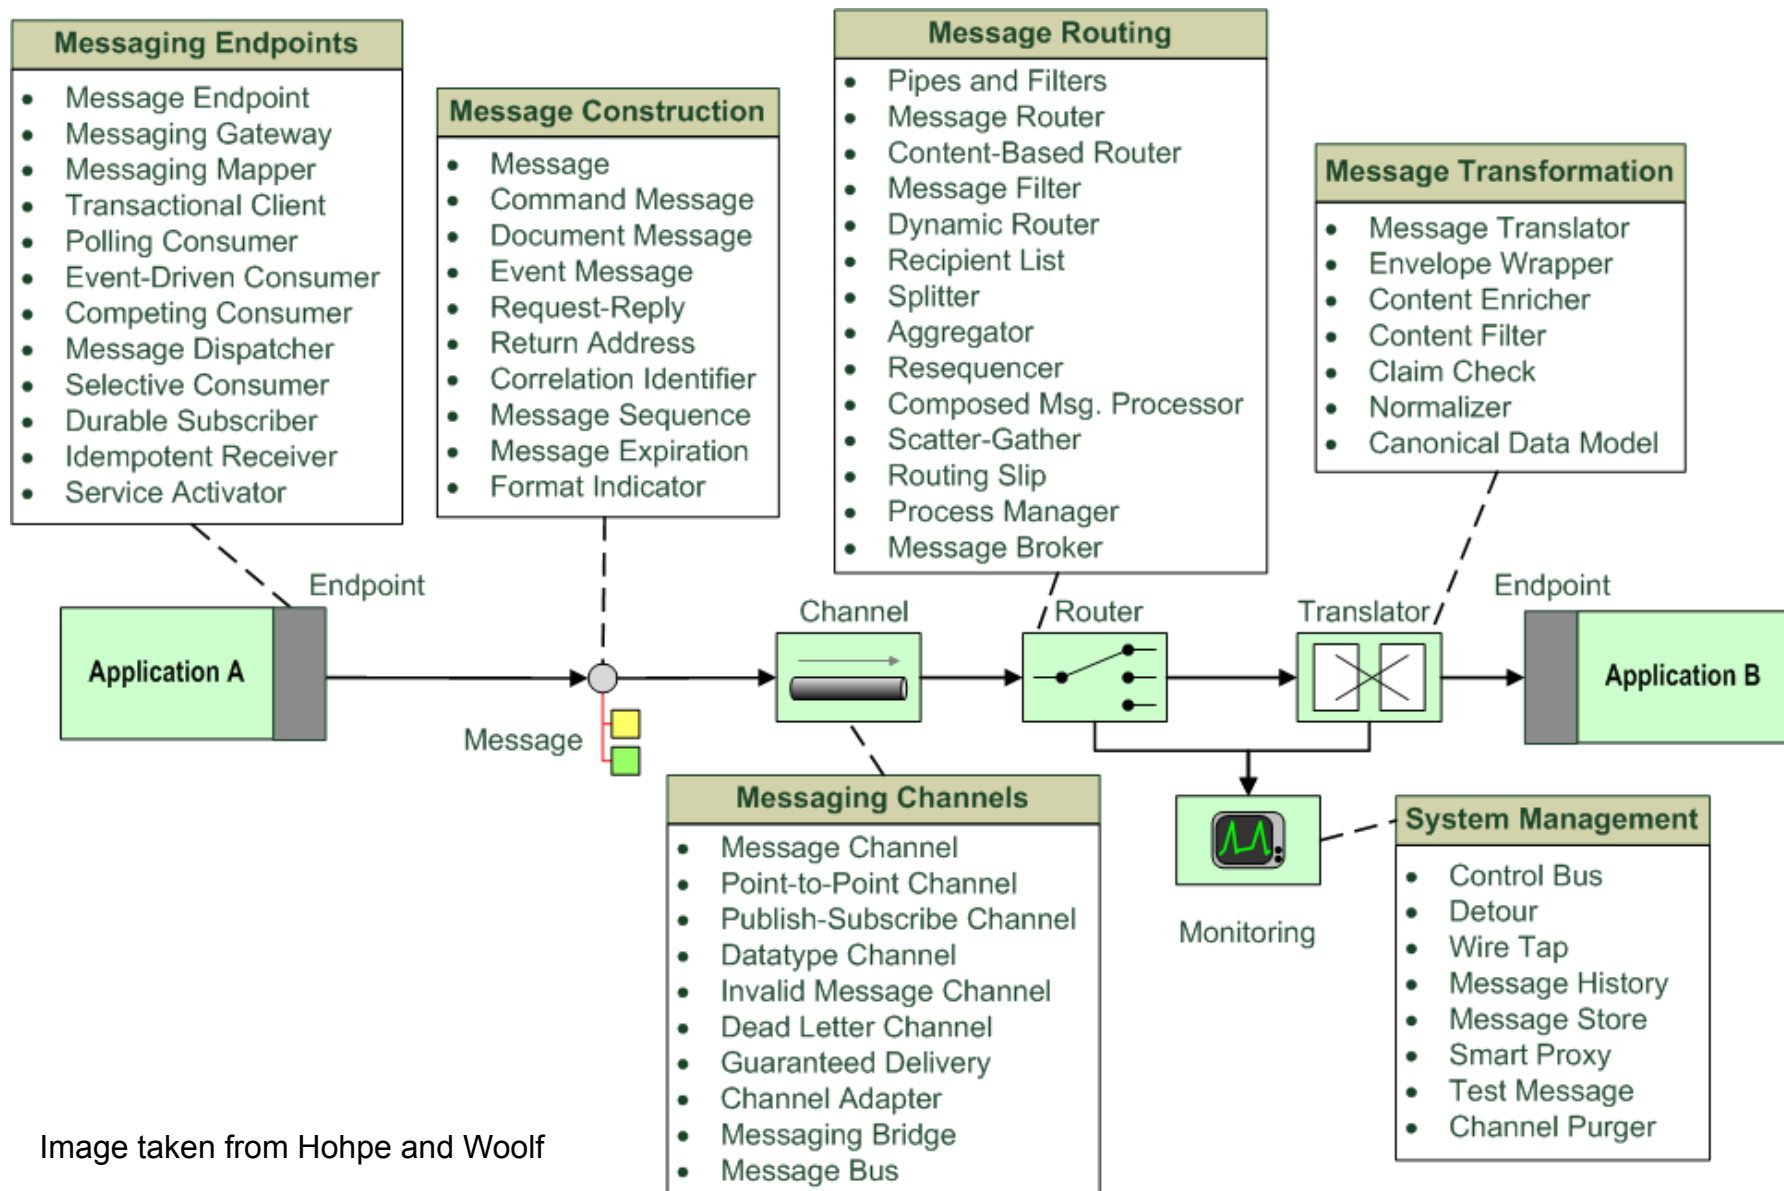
Messaging Endpoints
- Message Endpoint
- Messaging Gateway
- Messaging Mapper
- Transactional Client
- Polling Consumer
- Event-Driven Consumer
- Competing Consumer
- Message Dispatcher
- Selective Consumer
- Durable Subscriber
- Idempotent Receiver
- Service Activator

Message Construction
- Message
- Command Message
- Document Message
- Event Message
- Request-Reply
- Return Address
- Correlation Identifier
- Message Sequence
- Message Expiration
- Format Indicator

Message Routing
- Pipes and Filters
- Message Router
- Content-Based Router
- Message Filter
- Dynamic Router
- Recipient List
- Splitter
- Aggregator
- Resequencer
- Composed Msg. Processor
- Scatter-Gather
- Routing Slip
- Process Manager
- Message Broker

Message Transformation
- Message Translator
- Envelope Wrapper
- Content Enricher
- Content Filter
- Claim Check
- Normalizer
- Canonical Data Model

Endpoint

Application A

Message

Channel

Router

Translator

Endpoint

Application B

Messaging Channels
- Message Channel
- Point-to-Point Channel
- Publish-Subscribe Channel
- Datatype Channel
- Invalid Message Channel
- Dead Letter Channel
- Guaranteed Delivery
- Channel Adapter
- Messaging Bridge
- Message Bus

Monitoring

System Management
- Control Bus
- Detour
- Wire Tap
- Message History
- Message Store
- Smart Proxy
- Test Message
- Channel Purger

Image taken from Hohpe and Woolf